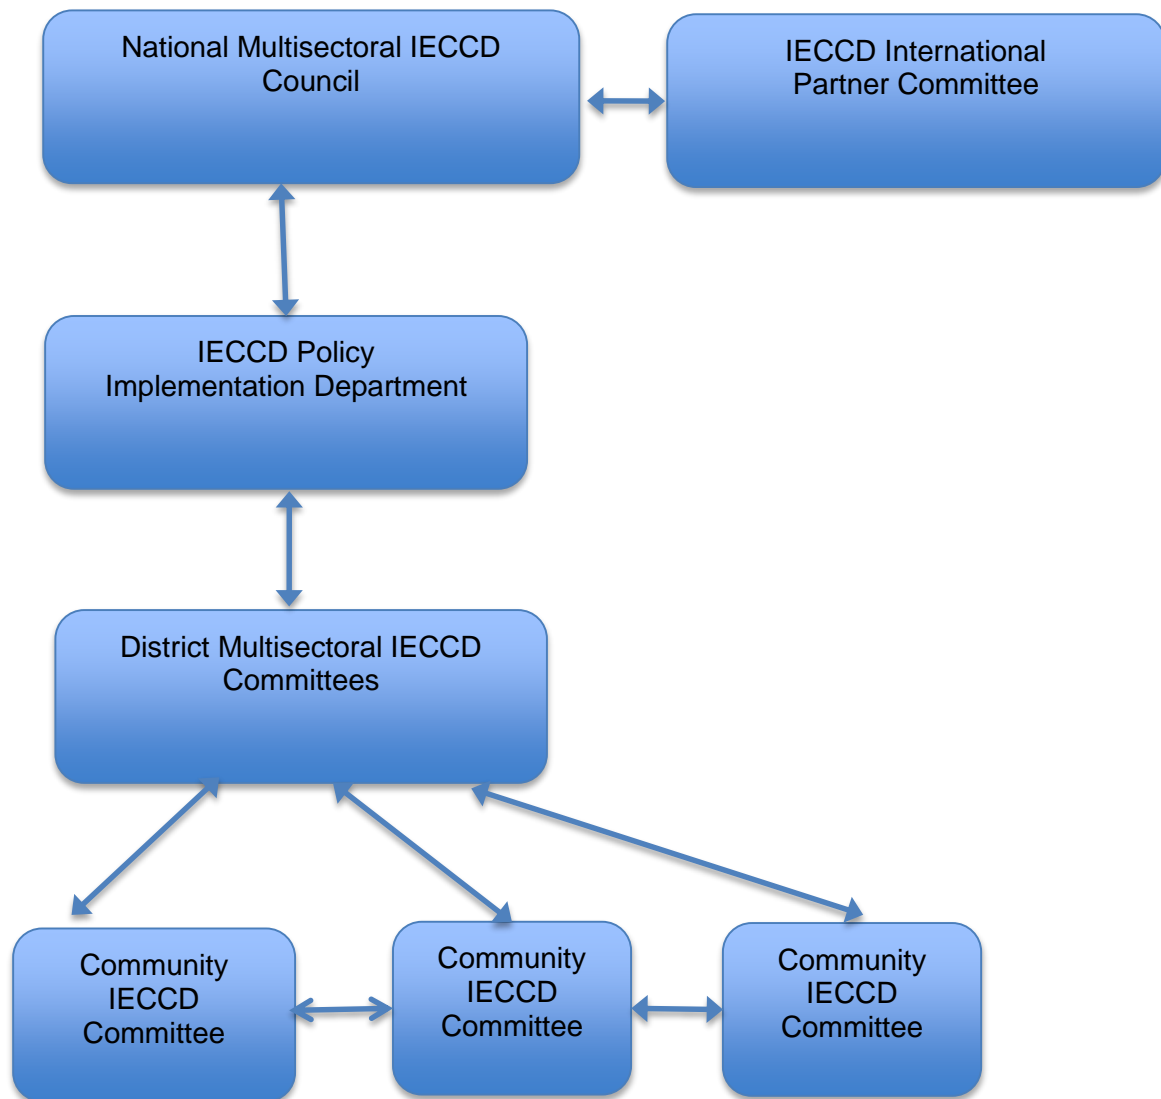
National Multisectoral IECCD Council

IECCD International Partner Committee

IECCD Policy Implementation Department

District Multisectoral IECCD Committees

Community IECCD Committee

Community IECCD Committee

Community IECCD Committee